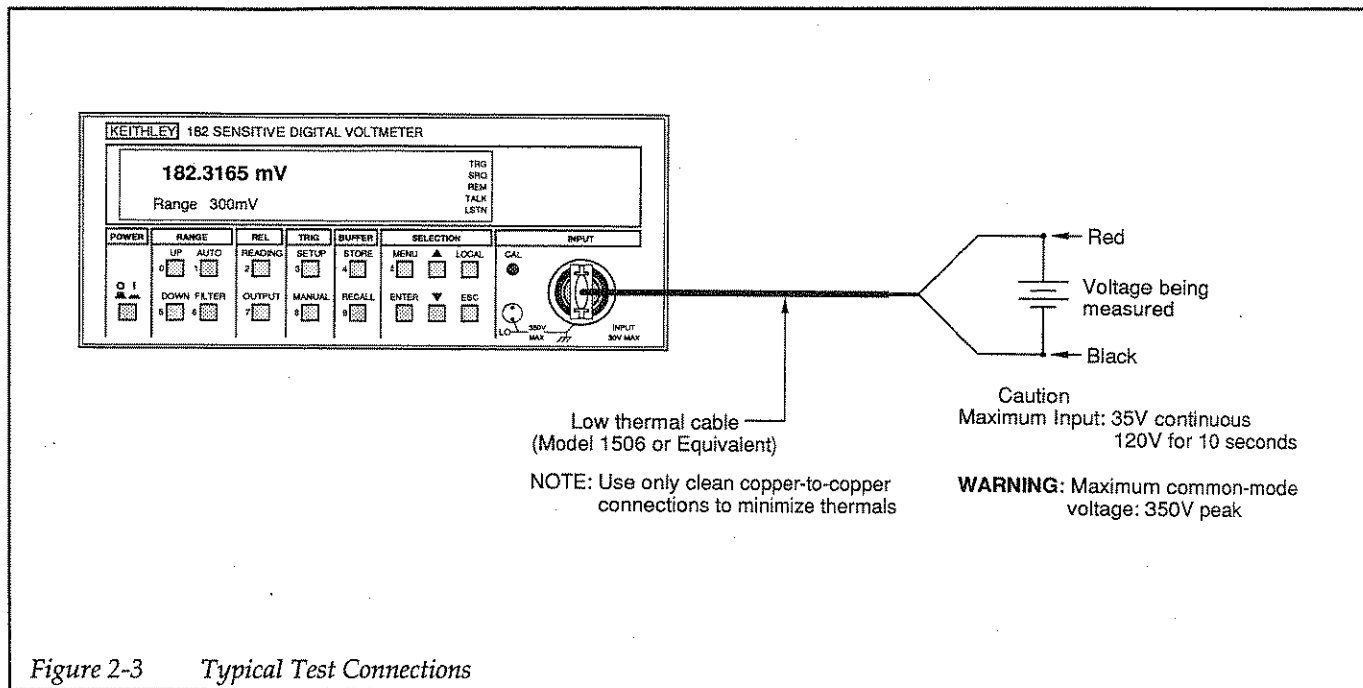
KEITHLEY 182 SENSITIVE DIGITAL VOLTMETER

182.3165 mV

Range 300mV

TRG
SRQ
REM
TALK
LSTN

POWER

RANGE
UP AUTO
0 1
DOWN FILTER
5 6

REL
READING
2
OUTPUT
7

TRIG
SETUP
3
MANUAL
8

BUFFER
STORE
4
RECALL
9

SELECTION
MENU ▲ LOCAL
ENTER ▼ ESC

INPUT
CAL
LO 350V MAX
INPUT 30V MAX

Red

Voltage being measured

Black

Low thermal cable
(Model 1506 or Equivalent)

NOTE: Use only clean copper-to-copper connections to minimize thermals

Caution
Maximum Input: 35V continuous
120V for 10 seconds

WARNING: Maximum common-mode voltage: 350V peak

Figure 2-3 Typical Test Connections